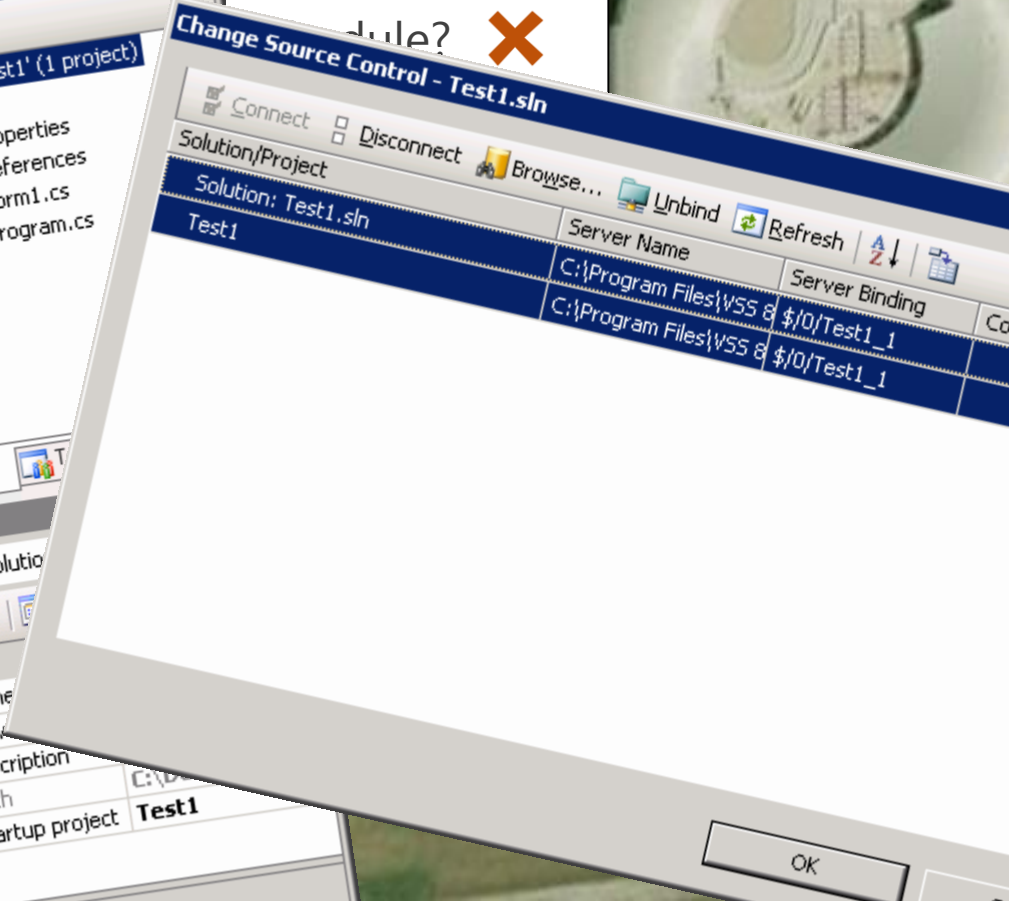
dule?

st1' (1 project)
operties
eferences
orm1.cs
rogram.cs

olutio

ne
cription
h
artup project Test1

Change Source Control - Test1.sln

Connect Disconnect Browse... Unbind Refresh

| Solution/Project | Server Name | Server Binding | Co |
|---|---|---|---|
| Solution: Test1.sln | C:\Program Files\VSS 8 | $/0/Test1_1 | |
| Test1 | C:\Program Files\VSS 8 | $/0/Test1_1 | |

OK